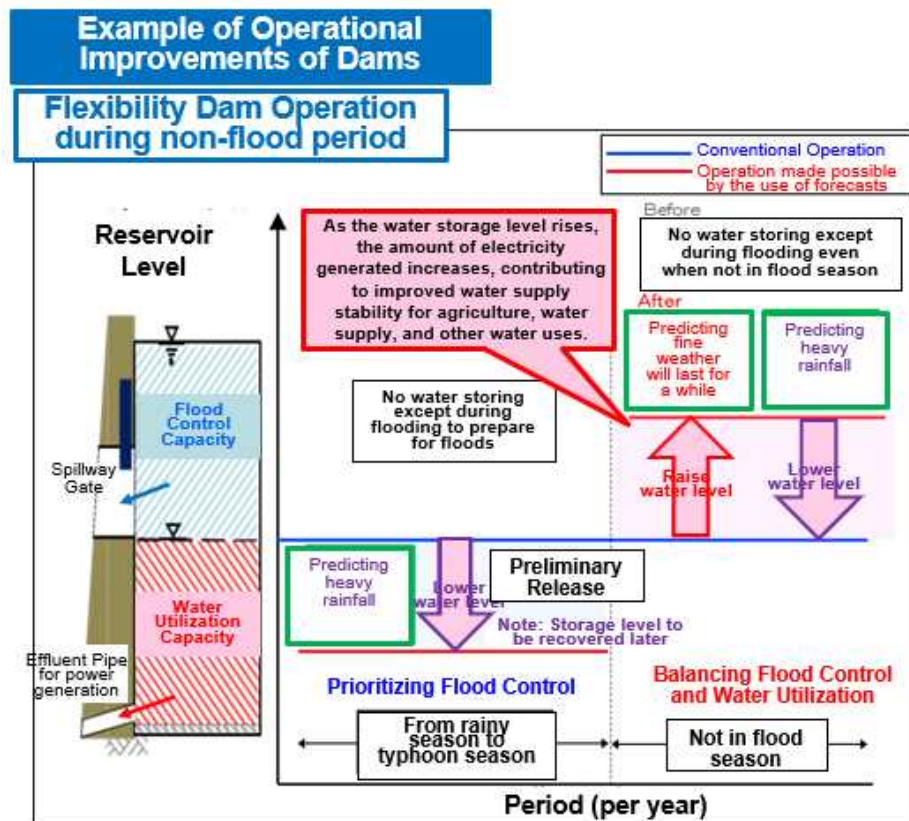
Example of Operational Improvements of Dams

Flexibility Dam Operation during non-flood period

Conventional Operation
Operation made possible by the use of forecasts

Reservoir Level

As the water storage level rises, the amount of electricity generated increases, contributing to improved water supply stability for agriculture, water supply, and other water uses.

Before
No water storing except during flooding even when not in flood season

After
Predicting fine weather will last for a while

Predicting heavy rainfall

No water storing except during flooding to prepare for floods

Flood Control Capacity

Spillway Gate

Raise water level

Lower water level

Predicting heavy rainfall

Lower water level

Preliminary Release

Note: Storage level to be recovered later

Water Utilization Capacity

Effluent Pipe for power generation

Prioritizing Flood Control

Balancing Flood Control and Water Utilization

From rainy season to typhoon season

Not in flood season

Period (per year)